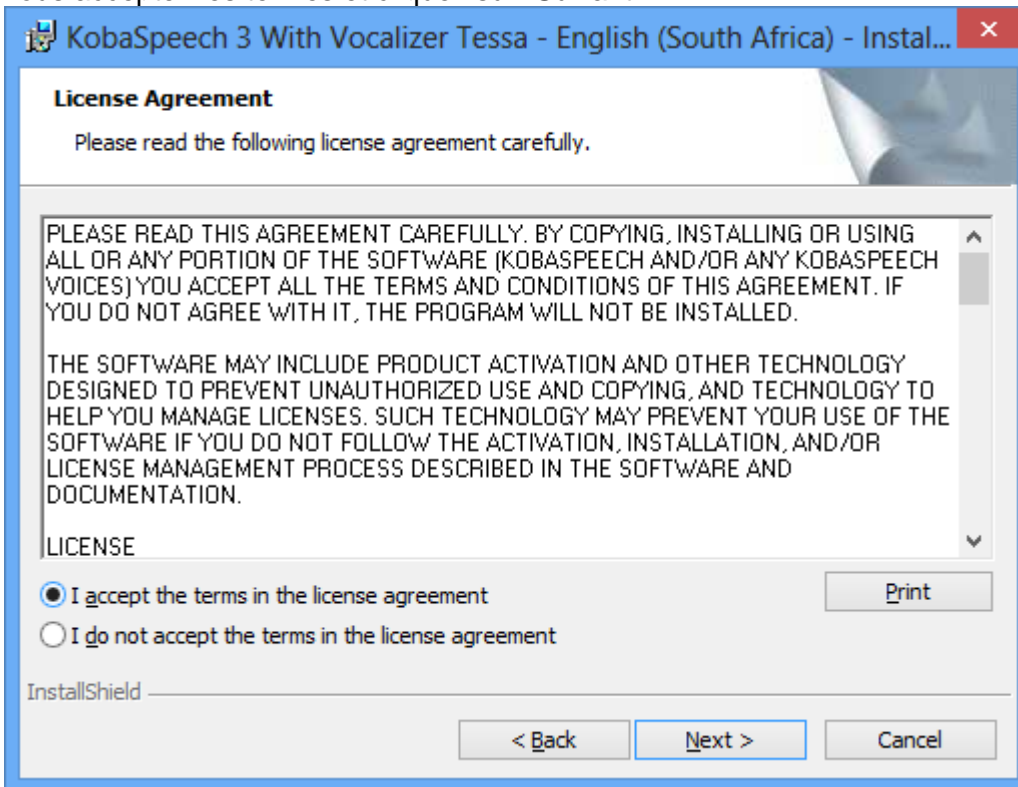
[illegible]

KobaSpeech 3 With Vocalizer Tessa - English (South Africa) - Instal...

License Agreement

Please read the following license agreement carefully.

PLEASE READ THIS AGREEMENT CAREFULLY. BY COPYING, INSTALLING OR USING ALL OR ANY PORTION OF THE SOFTWARE (KOBASPEECH AND/OR ANY KOBASPEECH VOICES) YOU ACCEPT ALL THE TERMS AND CONDITIONS OF THIS AGREEMENT. IF YOU DO NOT AGREE WITH IT, THE PROGRAM WILL NOT BE INSTALLED.

THE SOFTWARE MAY INCLUDE PRODUCT ACTIVATION AND OTHER TECHNOLOGY DESIGNED TO PREVENT UNAUTHORIZED USE AND COPYING, AND TECHNOLOGY TO HELP YOU MANAGE LICENSES. SUCH TECHNOLOGY MAY PREVENT YOUR USE OF THE SOFTWARE IF YOU DO NOT FOLLOW THE ACTIVATION, INSTALLATION, AND/OR LICENSE MANAGEMENT PROCESS DESCRIBED IN THE SOFTWARE AND DOCUMENTATION.

LICENSE

I accept the terms in the license agreement

I do not accept the terms in the license agreement

Print

InstallShield

< Back

Next >

Cancel